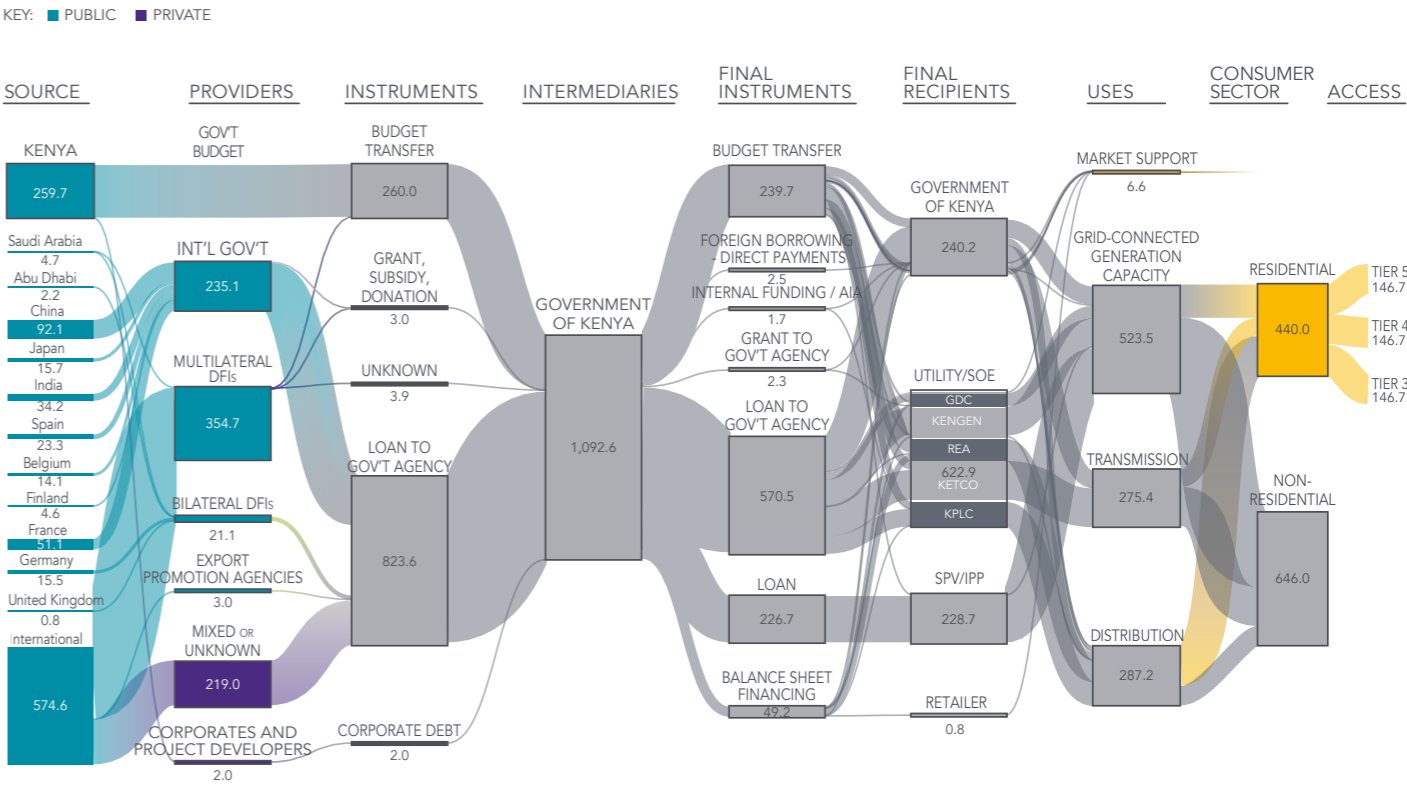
KEY: PUBLIC PRIVATE

SOURCE

PROVIDERS

INSTRUMENTS

INTERMEDIARIES

FINAL INSTRUMENTS

FINAL RECIPIENTS

USES

CONSUMER SECTOR

ACCESS

KENYA
259.7

Saudi Arabia
4.7
Abu Dhabi
2.2
China
92.1
Japan
15.7
India
34.2
Spain
23.3
Belgium
14.1
Finland
4.6
France
51.1
Germany
15.5
United Kingdom
0.8
International
574.6

GOV'T BUDGET

INT'L GOV'T
235.1

MULTILATERAL DFIs
354.7

BILATERAL DFIs
21.1

EXPORT PROMOTION AGENCIES
3.0

MIXED OR UNKNOWN
219.0

CORPORATES AND PROJECT DEVELOPERS
2.0

BUDGET TRANSFER
260.0

GRANT, SUBSIDY, DONATION
3.0

UNKNOWN
3.9

LOAN TO GOV'T AGENCY
823.6

CORPORATE DEBT
2.0

GOVERNMENT OF KENYA
1,092.6

BUDGET TRANSFER
239.7

FOREIGN BORROWING - DIRECT PAYMENTS
2.5

INTERNAL FUNDING / AIA
1.7

GRANT TO GOV'T AGENCY
2.3

LOAN TO GOV'T AGENCY
570.5

LOAN
226.7

BALANCE SHEET FINANCING
49.2

GOVERNMENT OF KENYA
240.2

UTILITY/SOE
GDC
KENGEN
REA
622.9
KETCO
KPLC

SPV/IPP
228.7

RETAILER
0.8

MARKET SUPPORT
6.6

GRID-CONNECTED GENERATION CAPACITY
523.5

TRANSMISSION
275.4

DISTRIBUTION
287.2

RESIDENTIAL
440.0

NON-RESIDENTIAL
646.0

TIER 5
146.7
TIER 4
146.7
TIER 3
146.7